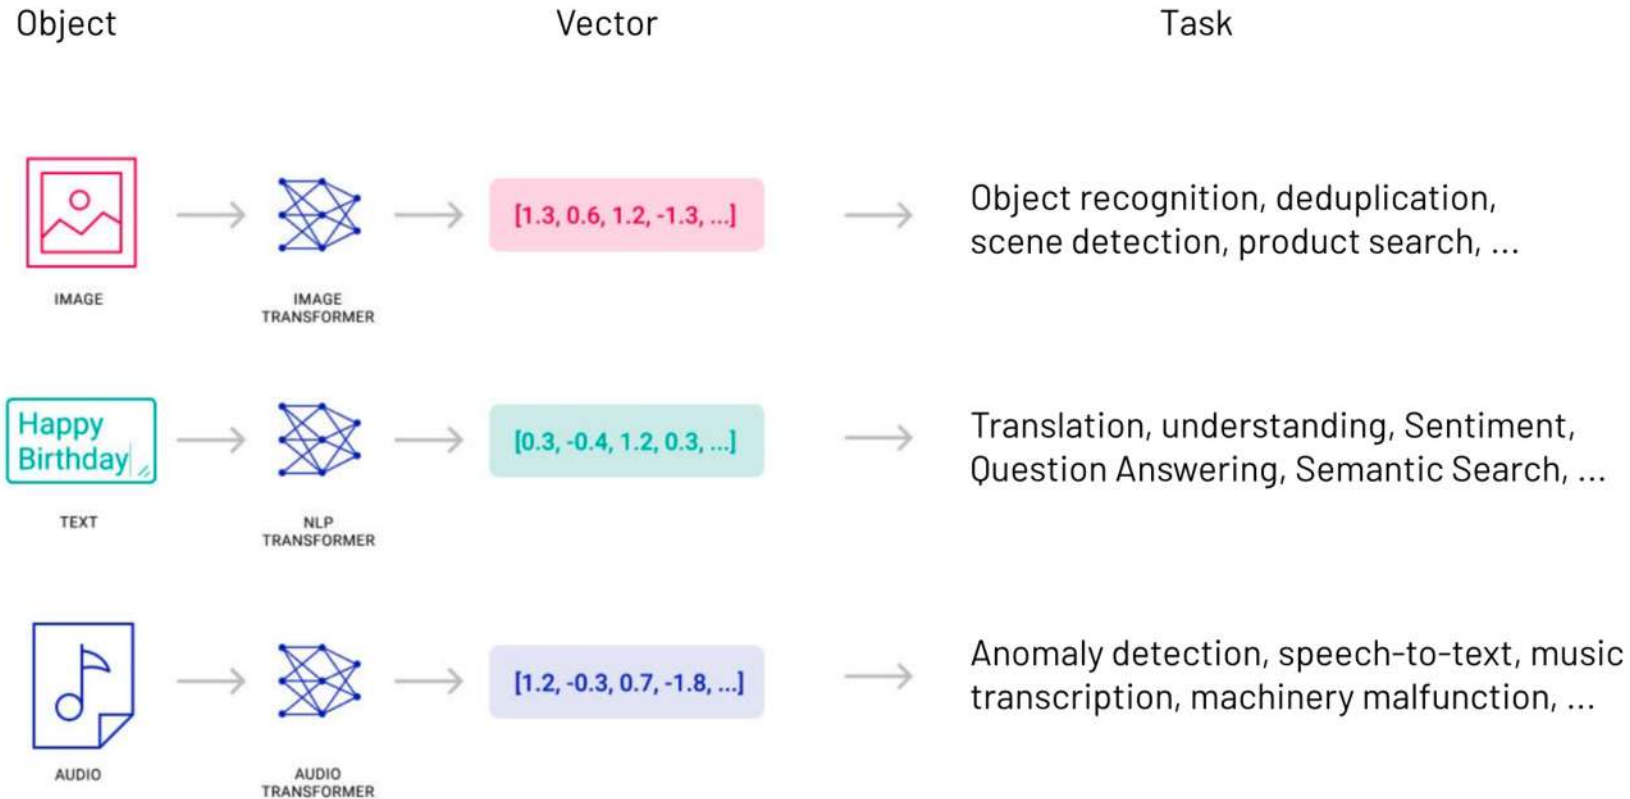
Object Vector Task

IMAGE

IMAGE TRANSFORMER

[1.3, 0.6, 1.2, -1.3, ...]

Object recognition, deduplication, scene detection, product search, ...

Happy Birthday

TEXT

NLP TRANSFORMER

[0.3, -0.4, 1.2, 0.3, ...]

Translation, understanding, Sentiment, Question Answering, Semantic Search, ...

AUDIO

AUDIO TRANSFORMER

[1.2, -0.3, 0.7, -1.8, ...]

Anomaly detection, speech-to-text, music transcription, machinery malfunction, ...